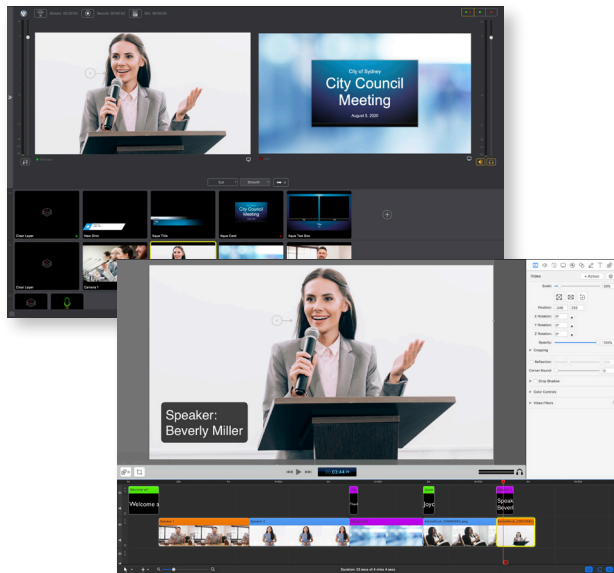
City of Sydney
City Council Meeting
August 5, 2020

Cut
Smooth

Clear Layer
New Shot
Aqua Title
Aqua Card
Aqua Two Box
Clear Layer
Camera 1

City Council Meeting

Speaker:
Beverly Miller

Video
Scale
Position
X Rotation
Y Rotation
Z Rotation
Opacity
Cropping
Reflection
Corner Round
Drop Shadow
Color Controls
Video Filters

Welcome
Welcome a
Speak
Beverl